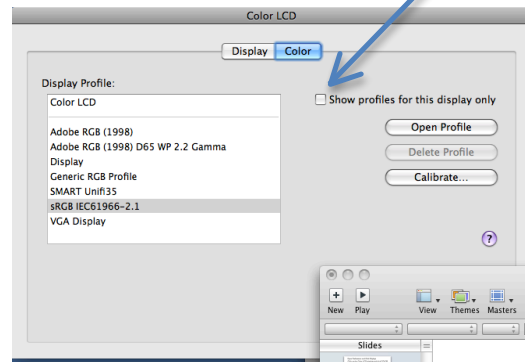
Color LCD

Display Color

Display Profile:

Color LCD

Adobe RGB (1998)
Adobe RGB (1998) D65 WP 2.2 Gamma
Display
Generic RGB Profile
SMART Unifi35
sRGB IEC61966-2.1
VGA Display

Show profiles for this display only

Open Profile

Delete Profile

Calibrate...

?

New Play View Themes Masters

Slides